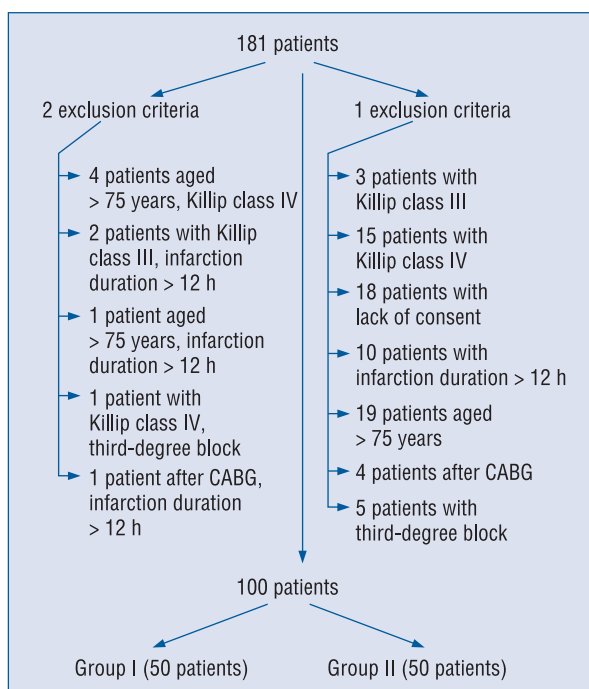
181 patients

2 exclusion criteria

4 patients aged > 75 years, Killip class IV

2 patients with Killip class III, infarction duration > 12 h

1 patient aged > 75 years, infarction duration > 12 h

1 patient with Killip class IV, third-degree block

1 patient after CABG, infarction duration > 12 h

1 exclusion criteria

3 patients with Killip class III

15 patients with Killip class IV

18 patients with lack of consent

10 patients with infarction duration > 12 h

19 patients aged > 75 years

4 patients after CABG

5 patients with third-degree block

100 patients

Group I (50 patients)

Group II (50 patients)